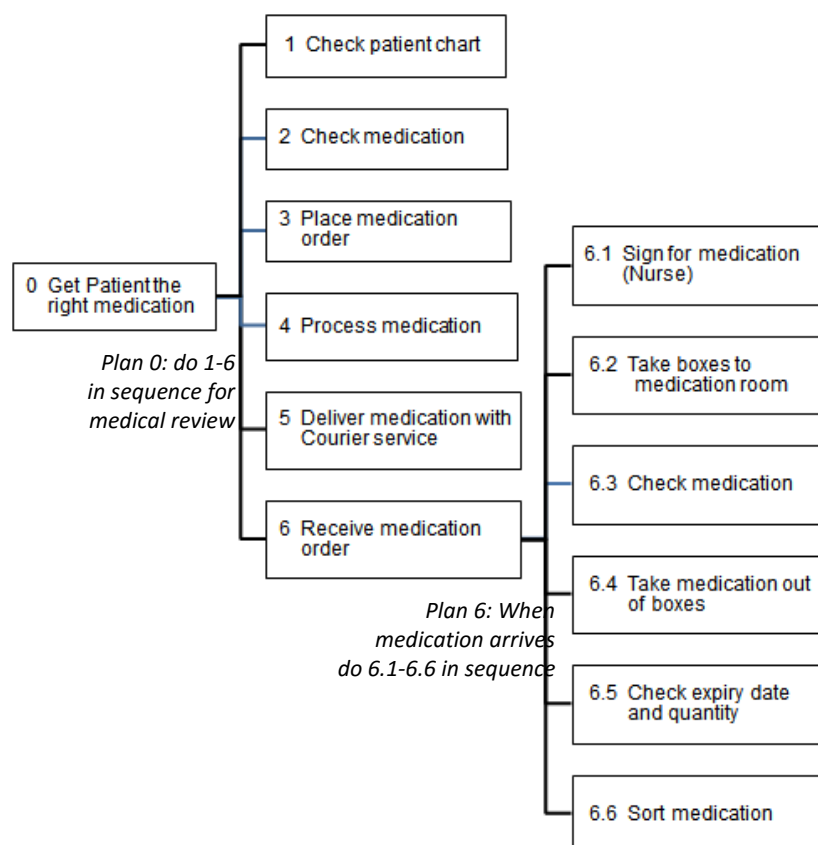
0 Get Patient the right medication

Plan 0: do 1-6 in sequence for medical review

1 Check patient chart

2 Check medication

3 Place medication order

4 Process medication

5 Deliver medication with Courier service

6 Receive medication order

Plan 6: When medication arrives do 6.1-6.6 in sequence

6.1 Sign for medication (Nurse)

6.2 Take boxes to medication room

6.3 Check medication

6.4 Take medication out of boxes

6.5 Check expiry date and quantity

6.6 Sort medication